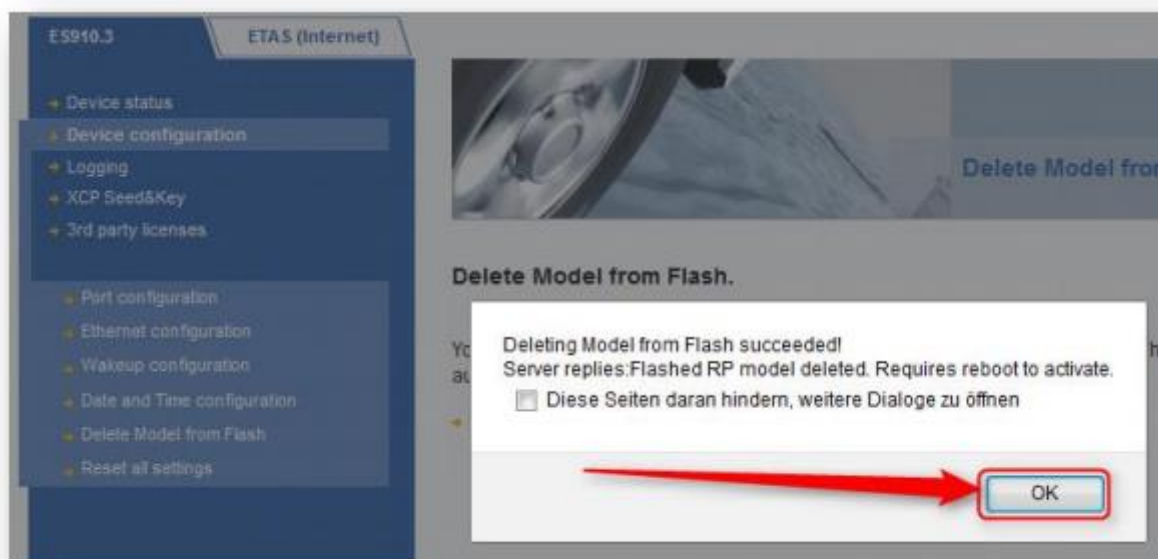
ES910.3

ETAS (Internet)

Device status
Device configuration
Logging
XCP Seed&Key
3rd party licenses

Port configuration
Ethernet configuration
Wakeup configuration
Date and Time configuration
Delete Model from Flash
Reset all settings

Delete Model fro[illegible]

Delete Model from Flash.

Yo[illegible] h
au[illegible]

Deleting Model from Flash succeeded!
Server replies:Flashed RP model deleted. Requires reboot to activate.

Diese Seiten daran hindern, weitere Dialoge zu öffnen

OK